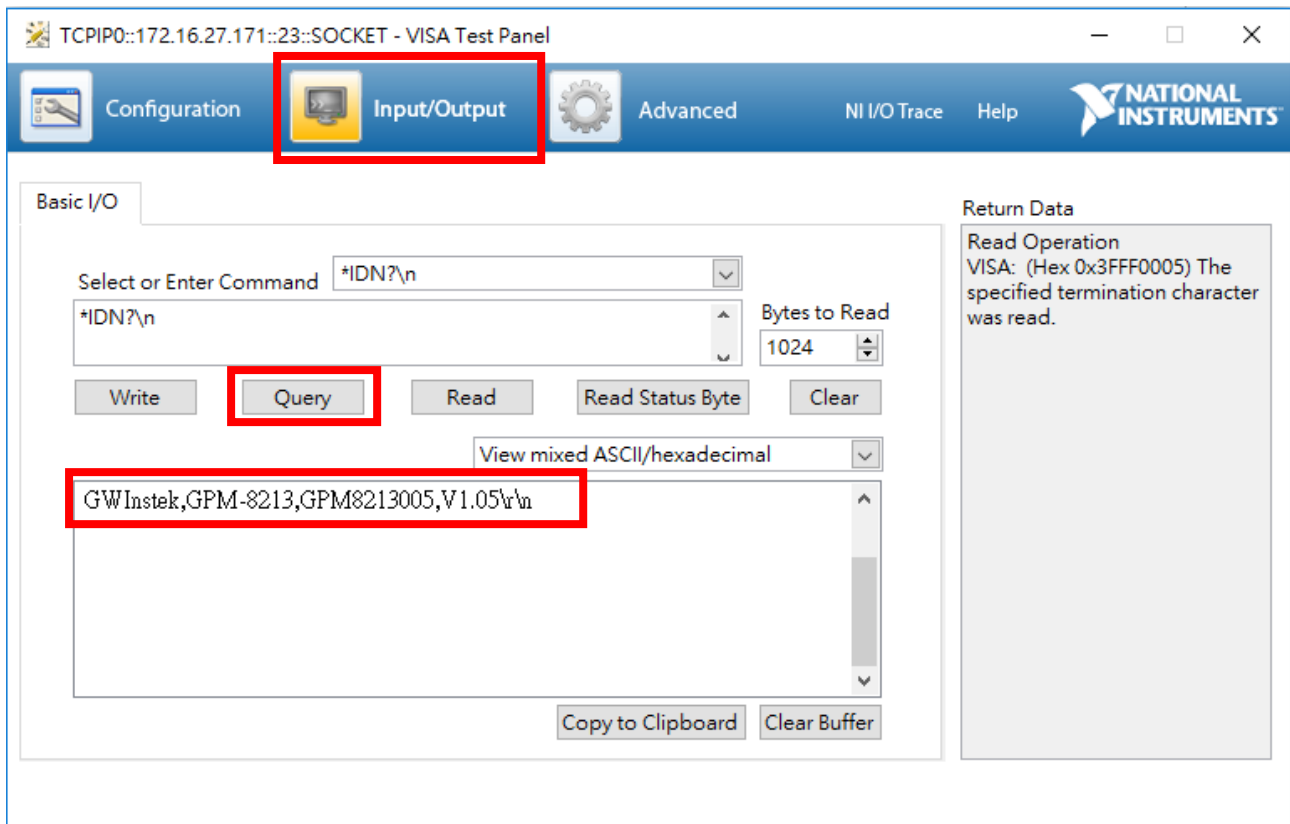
TCPIP0::172.16.27.171::23::SOCKET - VISA Test Panel

Configuration Input/Output Advanced NI I/O Trace Help NATIONAL INSTRUMENTS

Basic I/O

Select or Enter Command *IDN?\n

*IDN?\n

Bytes to Read
1024

Write Query Read Read Status Byte Clear

View mixed ASCII/hexadecimal

GWInstek,GPM-8213,GPM8213005,V1.05\r\n

Copy to Clipboard Clear Buffer

Return Data

Read Operation
VISA: (Hex 0x3FFF0005) The specified termination character was read.